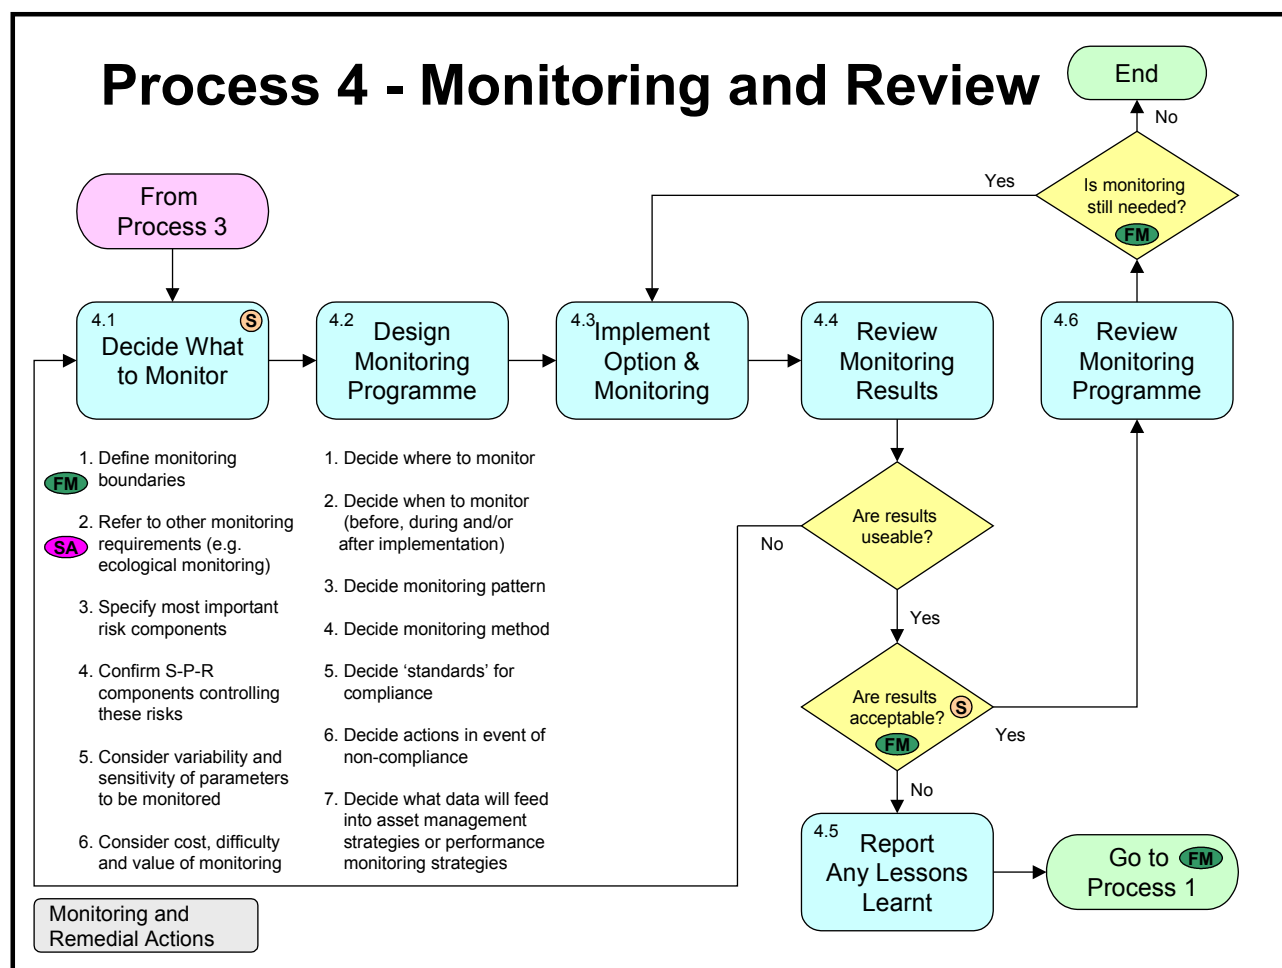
Process 4 - Monitoring and Review

End

No

Yes

Is monitoring still needed?

FM

From Process 3

4.1 S Decide What to Monitor

4.2 Design Monitoring Programme

4.3 Implement Option & Monitoring

4.4 Review Monitoring Results

4.6 Review Monitoring Programme

1. Define monitoring boundaries FM

2. Refer to other monitoring requirements (e.g. ecological monitoring) SA

3. Specify most important risk components

4. Confirm S-P-R components controlling these risks

5. Consider variability and sensitivity of parameters to be monitored

6. Consider cost, difficulty and value of monitoring

1. Decide where to monitor

2. Decide when to monitor (before, during and/or after implementation)

3. Decide monitoring pattern

4. Decide monitoring method

5. Decide 'standards' for compliance

6. Decide actions in event of non-compliance

7. Decide what data will feed into asset management strategies or performance monitoring strategies

Are results useable?

No

Yes

Are results acceptable? S FM

Yes

No

4.5 Report Any Lessons Learnt

Go to FM Process 1

Monitoring and Remedial Actions